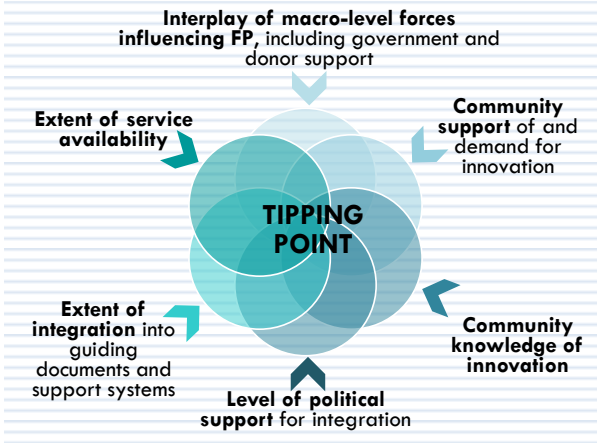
**Interplay of macro-level forces influencing FP,** including government and donor support

**Community support** of and demand for innovation

**Extent of service availability**

TIPPING POINT

**Extent of integration** into guiding documents and support systems

**Community knowledge of innovation**

**Level of political support** for integration